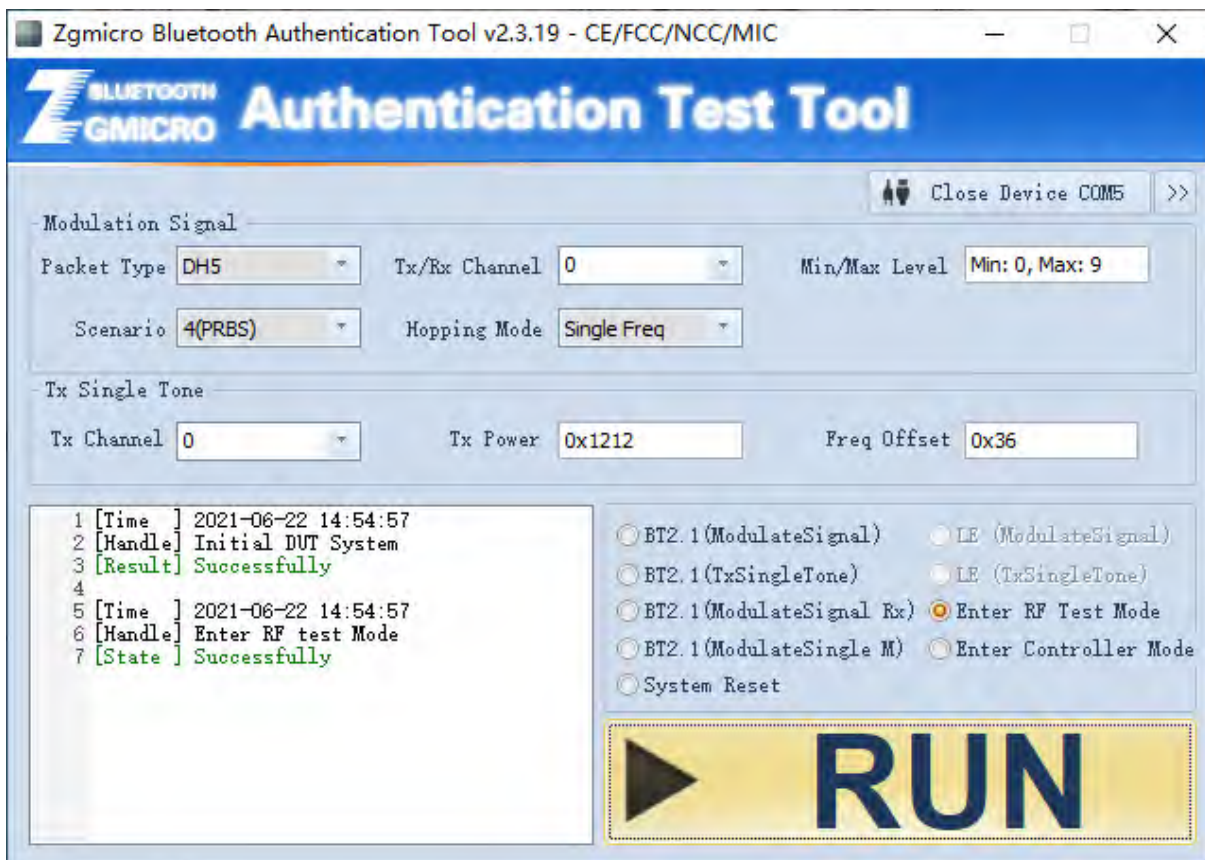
Zgmicro Bluetooth Authentication Tool v2.3.19 - CE/FCC/NCC/MIC

BLUETOOTH ZGMICRO Authentication Test Tool

Close Device COM5 >>

Modulation Signal

Packet Type DH5

Tx/Rx Channel 0

Min/Max Level Min: 0, Max: 9

Scenario 4(PRBS)

Hopping Mode Single Freq

Tx Single Tone

Tx Channel 0

Tx Power 0x1212

Freq Offset 0x36

1 [Time ] 2021-06-22 14:54:57
2 [Handle] Initial DUT System
3 [Result] Successfully
4
5 [Time ] 2021-06-22 14:54:57
6 [Handle] Enter RF test Mode
7 [State ] Successfully

BT2.1(ModulateSignal)
LE (ModulateSignal)
BT2.1(TxSingleTone)
LE (TxSingleTone)
BT2.1(ModulateSignal Rx)
Enter RF Test Mode
BT2.1(ModulateSingle M)
Enter Controller Mode
System Reset

RUN